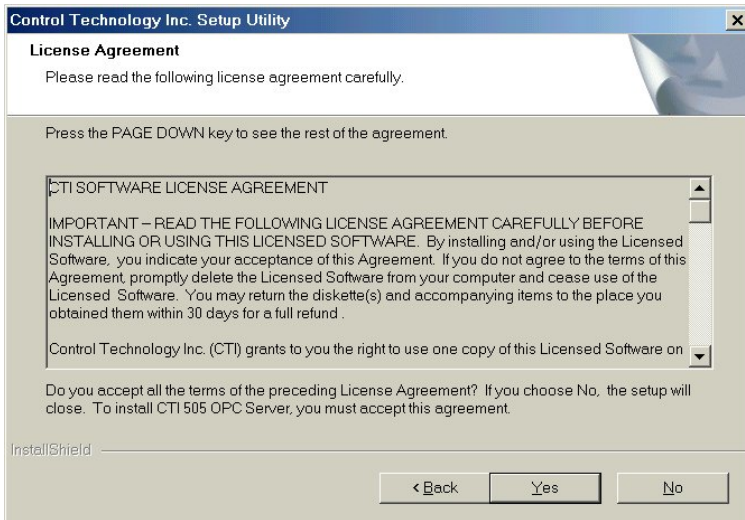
Control Technology Inc. Setup Utility

License Agreement

Please read the following license agreement carefully.

Press the PAGE DOWN key to see the rest of the agreement.

CTI SOFTWARE LICENSE AGREEMENT

IMPORTANT – READ THE FOLLOWING LICENSE AGREEMENT CAREFULLY BEFORE INSTALLING OR USING THIS LICENSED SOFTWARE. By installing and/or using the Licensed Software, you indicate your acceptance of this Agreement. If you do not agree to the terms of this Agreement, promptly delete the Licensed Software from your computer and cease use of the Licensed Software. You may return the diskette(s) and accompanying items to the place you obtained them within 30 days for a full refund .

Control Technology Inc. (CTI) grants to you the right to use one copy of this Licensed Software on

Do you accept all the terms of the preceding License Agreement? If you choose No, the setup will close. To install CTI 505 OPC Server, you must accept this agreement.

InstallShield

< Back

Yes

No